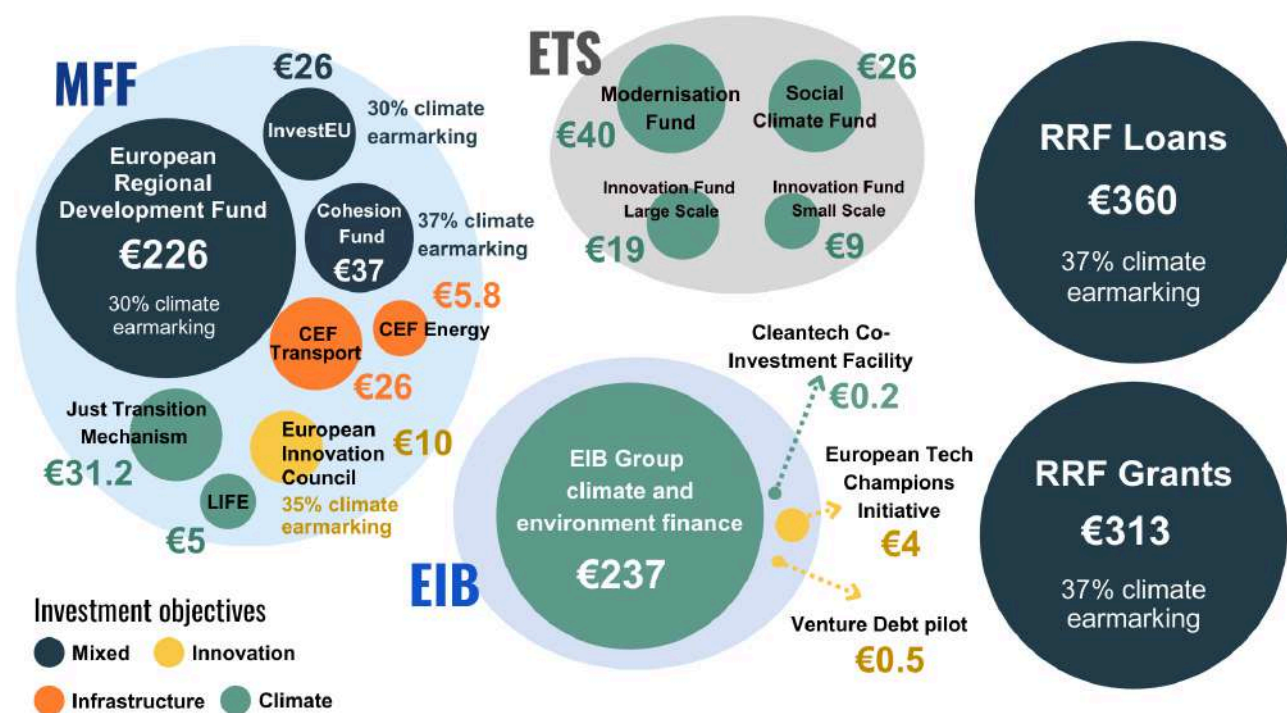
MFF

€26

InvestEU

30% climate earmarking

European Regional Development Fund

€226

30% climate earmarking

Cohesion Fund

€37

37% climate earmarking

€5.8

CEF Transport

CEF Energy

€26

Just Transition Mechanism

€31.2

European Innovation Council

€10

35% climate earmarking

LIFE

€5

ETS

Modernisation Fund

€40

Social Climate Fund

€26

Innovation Fund Large Scale

€19

Innovation Fund Small Scale

€9

RRF Loans

€360

37% climate earmarking

Cleantech Co-Investment Facility

€0.2

EIB Group climate and environment finance

€237

EIB

European Tech Champions Initiative

€4

Venture Debt pilot

€0.5

RRF Grants

€313

37% climate earmarking

Investment objectives

Mixed

Innovation

Infrastructure

Climate